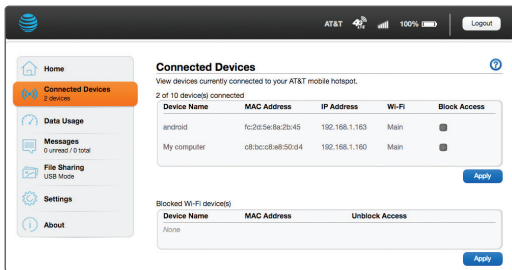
AT&T 100% Logout

Home

Connected Devices
2 devices

Data Usage

Messages
0 unread / 0 total

File Sharing
USB Mode

Settings

About

Connected Devices

View devices currently connected to your AT&T mobile hotspot.

2 of 10 device(s) connected

| Device Name | MAC Address | IP Address | Wi-Fi | Block Access |
|---|---|---|---|---|
| android | fc:2d:5e:8a:2b:45 | 192.168.1.163 | Main | |
| My computer | c8:bc:c8:e8:50:d4 | 192.168.1.160 | Main | |

Apply

Blocked Wi-Fi device(s)

| Device Name | MAC Address | Unblock Access |
|---|---|---|
| None | | |

Apply